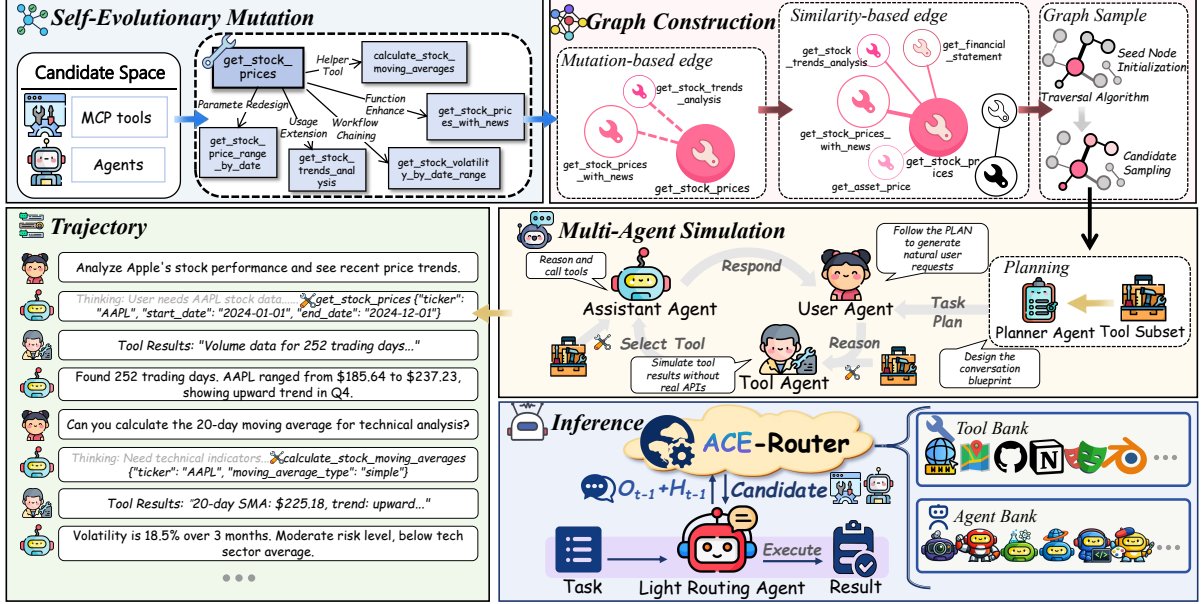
Self-Evolutionary Mutation

Candidate Space

MCP tools

Agents

get_stock_prices

Helper Tool

calculate_stock_moving_averages

Paramete Redesign

get_stock_price_range_by_date

Usage Extension

get_stock_trends_analysis

Function Enhance

get_stock_prices_with_news

Workflow Chaining

get_stock_volatility_by_date_range

Graph Construction

Mutation-based edge

get_stock_trends_analysis

get_stock_prices_with_news

get_stock_prices

Similarity-based edge

get_stock_trends_analysis

get_financial_statement

get_stock_prices_with_news

get_stock_prices

get_asset_price

Graph Sample

Seed Node Initialization

Traversal Algorithm

Candidate Sampling

Trajectory

Analyze Apple's stock performance and see recent price trends.

Thinking: User needs AAPL stock data..... get_stock_prices {"ticker": "AAPL", "start_date": "2024-01-01", "end_date": "2024-12-01"}

Tool Results: "Volume data for 252 trading days..."

Found 252 trading days. AAPL ranged from \$185.64 to \$237.23, showing upward trend in Q4.

Can you calculate the 20-day moving average for technical analysis?

Thinking: Need technical indicators... calculate_stock_moving_averages {"ticker": "AAPL", "moving_average_type": "simple"}

Tool Results: "20-day SMA: \$225.18, trend: upward..."

Volatility is 18.5% over 3 months. Moderate risk level, below tech sector average.

Multi-Agent Simulation

Reason and call tools

Respond

Follow the PLAN to generate natural user requests

Assistant Agent

User Agent

Task Plan

Planning

Planner Agent

Tool Subset

Select Tool

Reason

Simulate tool results without real APIs

Tool Agent

Design the conversation blueprint

Inference

ACE-Router

$O_{t-1}+H_{t-1}$

Candidate

Task

Light Routing Agent

Execute

Result

Tool Bank

Agent Bank